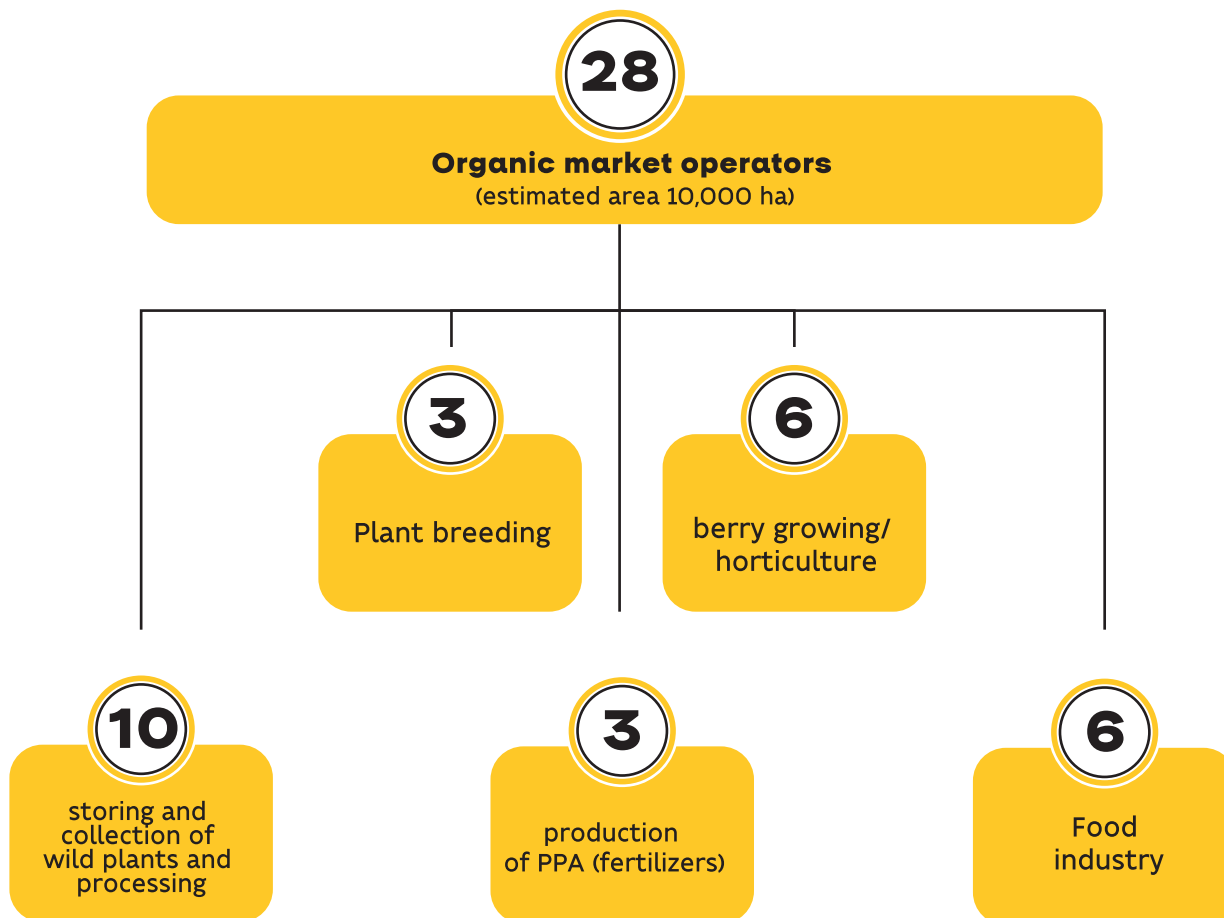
28

Organic market operators
(estimated area 10,000 ha)

3

Plant breeding

6

berry growing/ horticulture

10

storing and collection of wild plants and processing

3

production of PPA (fertilizers)

6

Food industry